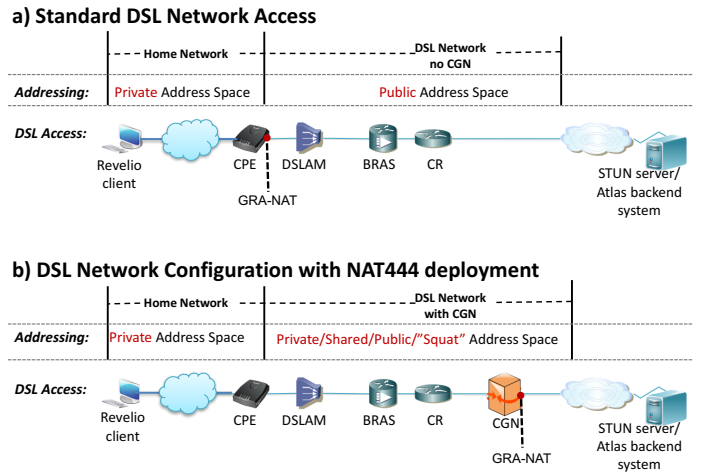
a) Standard DSL Network Access

Home Network

DSL Network no CGN

Addressing: Private Address Space

Public Address Space

DSL Access:

Revelio client

CPE

DSLAM

BRAS

CR

STUN server/ Atlas backend system

GRA-NAT

b) DSL Network Configuration with NAT444 deployment

Home Network

DSL Network with CGN

Addressing: Private Address Space

Private/Shared/Public/"Squat" Address Space

DSL Access:

Revelio client

CPE

DSLAM

BRAS

CR

CGN

STUN server/ Atlas backend system

GRA-NAT